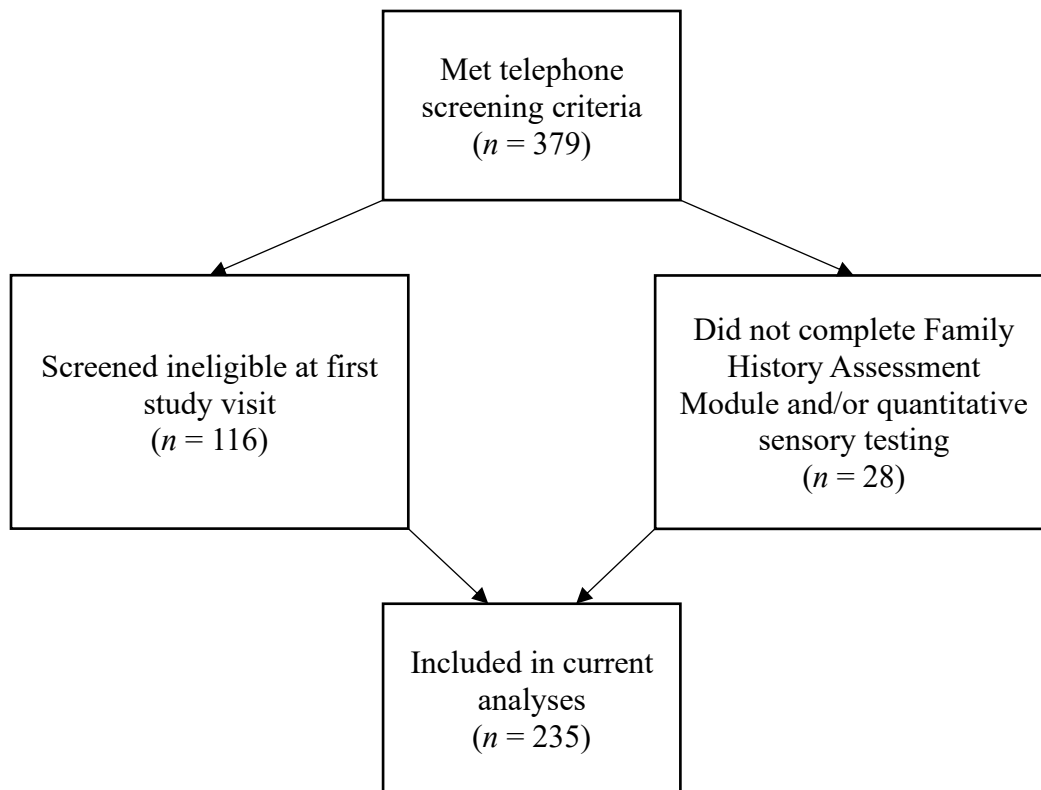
Met telephone screening criteria
($n$ = 379)

Screened ineligible at first study visit
($n$ = 116)

Did not complete Family History Assessment Module and/or quantitative sensory testing
($n$ = 28)

Included in current analyses
($n$ = 235)